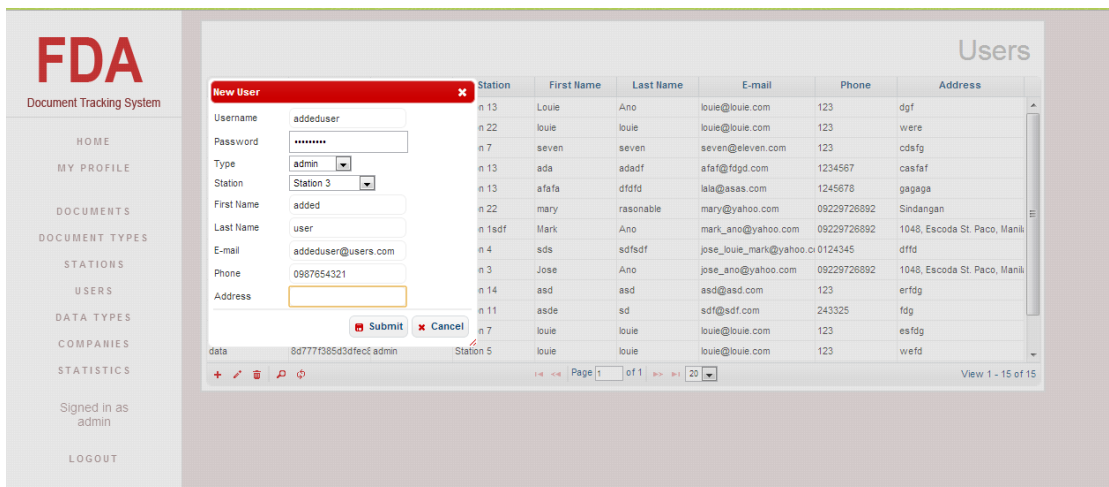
FDA
Document Tracking System

HOME
MY PROFILE

DOCUMENTS
DOCUMENT TYPES
STATIONS
USERS
DATA TYPES
COMPANIES
STATISTICS

Signed in as admin

LOGOUT

Users

New User
Username addeduser
Password ••••••••••
Type admin
Station Station 3
First Name added
Last Name user
E-mail addeduser@users.com
Phone 0987654321
Address

Submit Cancel

| Station | First Name | Last Name | E-mail | Phone | Address |
|---|---|---|---|---|---|
| n 13 | Louie | Ano | louie@louie.com | 123 | dgf |
| n 22 | louie | louie | louie@louie.com | 123 | were |
| n 7 | seven | seven | seven@eleven.com | 123 | cdsfg |
| n 13 | ada | adadf | afaf@fdgd.com | 1234567 | casfaf |
| n 13 | afafa | dfdfd | lala@asas.com | 1245678 | gagaga |
| n 22 | mary | rasonable | mary@yahoo.com | 09229726892 | Sindangan |
| n 1sdf | Mark | Ano | mark_ano@yahoo.com | 09229726892 | 1048, Escoda St. Paco, Manil |
| n 4 | sds | sdfsdf | jose_louie_mark@yahoo.c | 0124345 | dffd |
| n 3 | Jose | Ano | jose_ano@yahoo.com | 09229726892 | 1048, Escoda St. Paco, Manil |
| n 14 | asd | asd | asd@asd.com | 123 | erfdg |
| n 11 | asde | sd | sdf@sdf.com | 243325 | fdg |
| n 7 | louie | louie | louie@louie.com | 123 | esfdg |
| Station 5 | louie | louie | louie@louie.com | 123 | wefd |

data 8d777f385d3dfec8 admin

Page 1 of 1 20
View 1 - 15 of 15